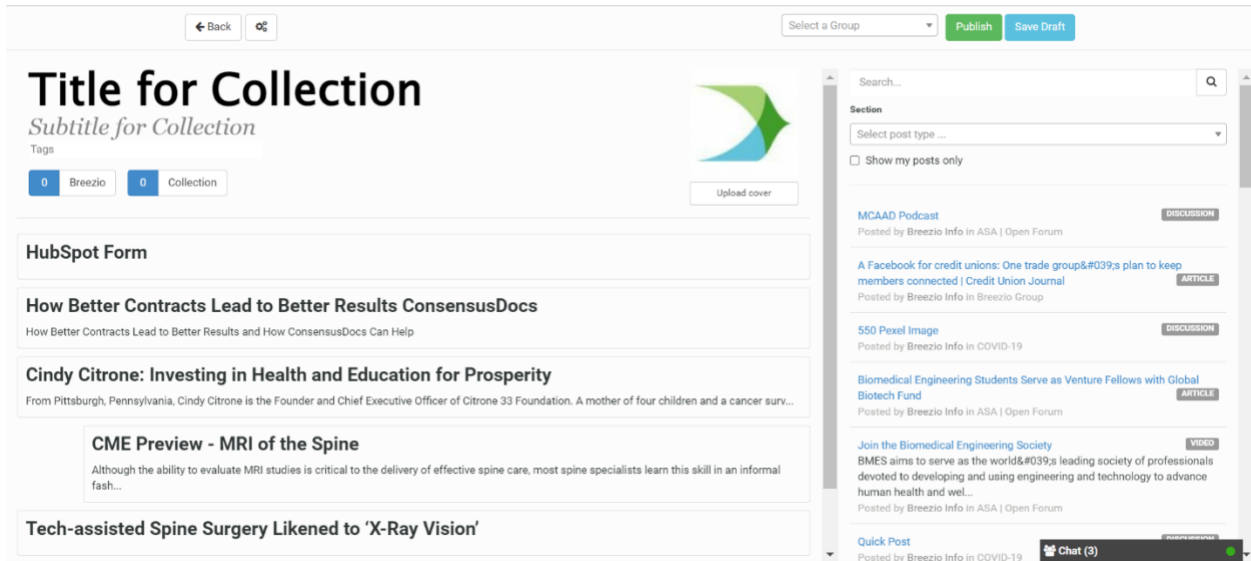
Back

Select a Group

Publish

Save Draft

Title for Collection

Subtitle for Collection

Tags

0 Breezio

0 Collection

Upload cover

HubSpot Form

How Better Contracts Lead to Better Results ConsensusDocs

How Better Contracts Lead to Better Results and How ConsensusDocs Can Help

Cindy Citrone: Investing in Health and Education for Prosperity

From Pittsburgh, Pennsylvania, Cindy Citrone is the Founder and Chief Executive Officer of Citrone 33 Foundation. A mother of four children and a cancer surv...

CME Preview - MRI of the Spine

Although the ability to evaluate MRI studies is critical to the delivery of effective spine care, most spine specialists learn this skill in an informal fash...

Tech-assisted Spine Surgery Likened to 'X-Ray Vision'

Search...

Section

Select post type ...

Show my posts only

MCAAD Podcast

DISCUSSION

Posted by Breezio Info in ASA | Open Forum

A Facebook for credit unions: One trade group&#039;s plan to keep members connected | Credit Union Journal

ARTICLE

Posted by Breezio Info in Breezio Group

550 Pexel Image

DISCUSSION

Posted by Breezio Info in COVID-19

Biomedical Engineering Students Serve as Venture Fellows with Global Biotech Fund

ARTICLE

Posted by Breezio Info in ASA | Open Forum

Join the Biomedical Engineering Society

VIDEO

BMES aims to serve as the world&#039;s leading society of professionals devoted to developing and using engineering and technology to advance human health and wel...

Posted by Breezio Info in ASA | Open Forum

Quick Post

Posted by Breezio Info in COVID-19

Chat (3)